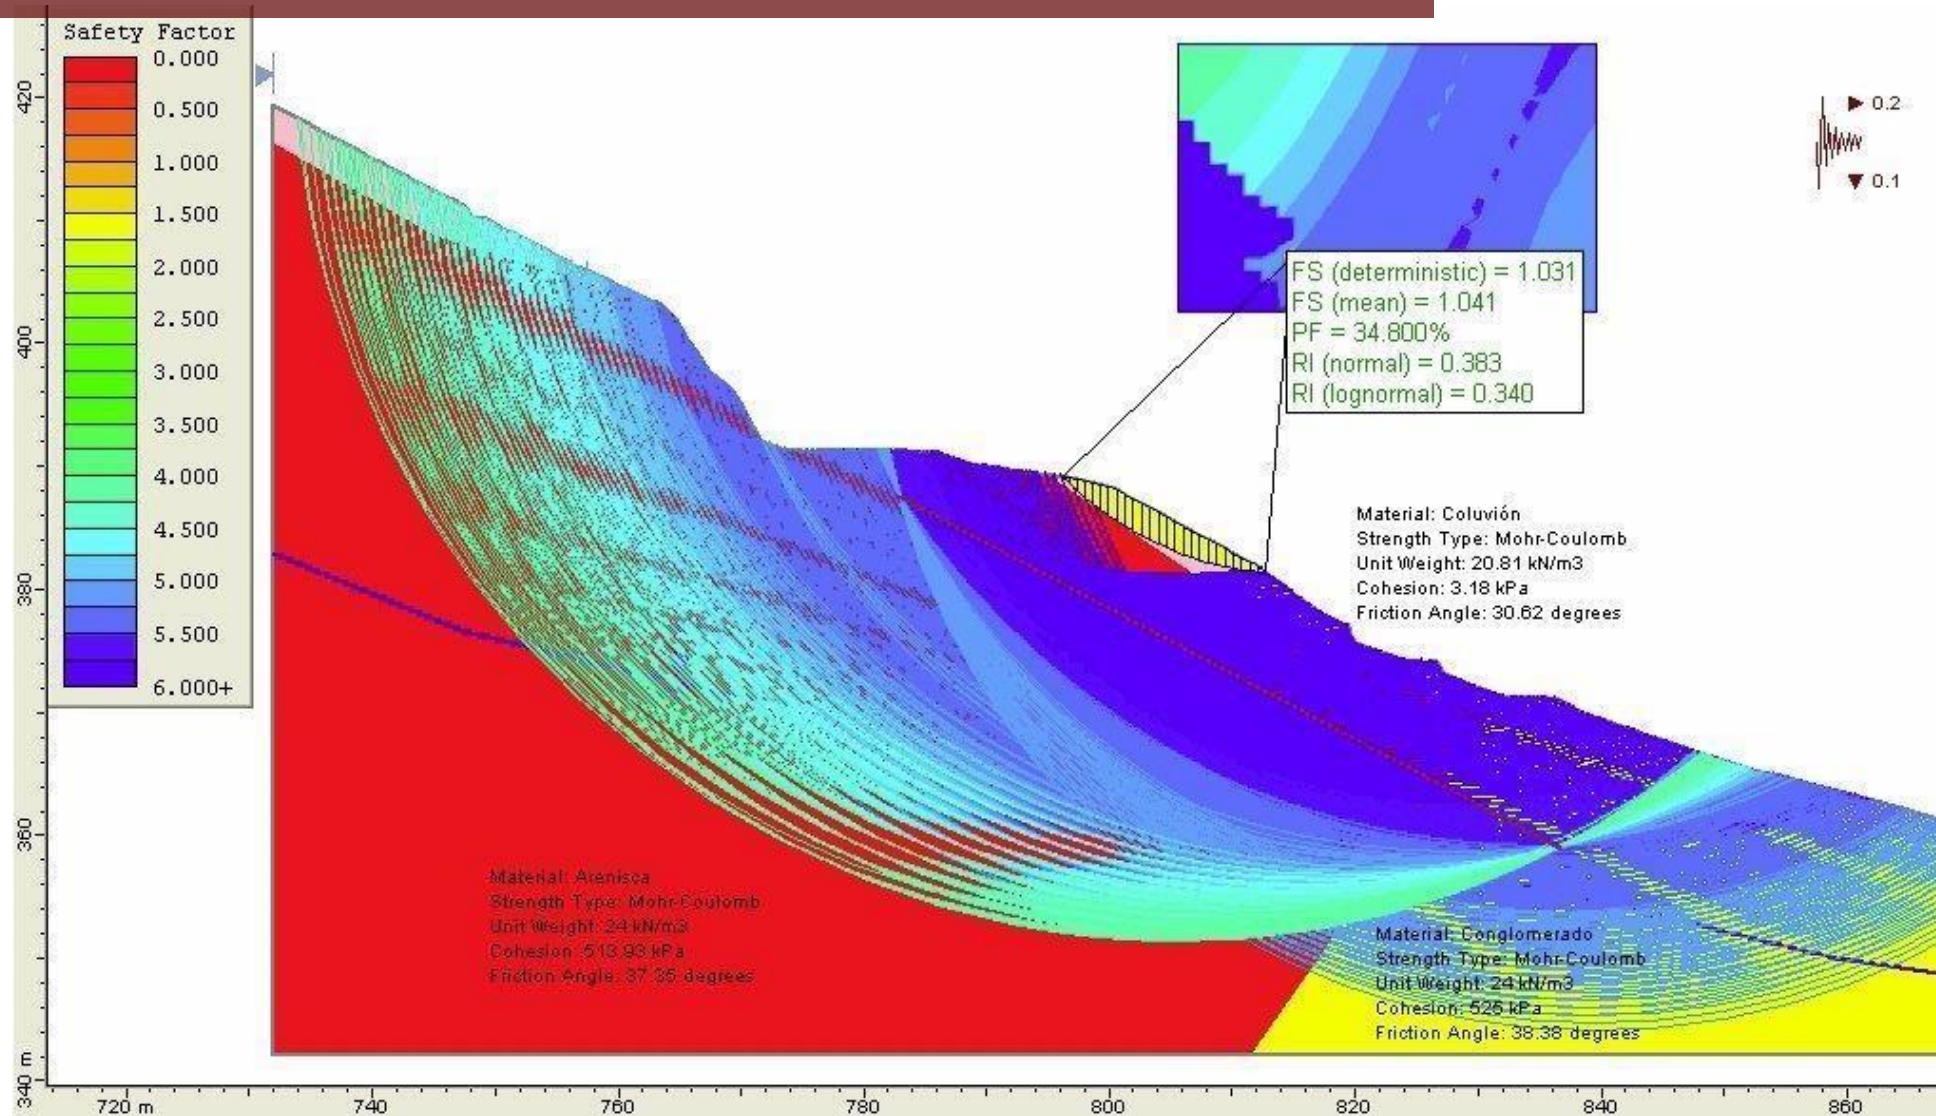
Safety Factor
0.000
0.500
1.000
1.500
2.000
2.500
3.000
3.500
4.000
4.500
5.000
5.500
6.000+

420
400
380
360
340 m

0.2
0.1

FS (deterministic) = 1.031
FS (mean) = 1.041
PF = 34.800%
RI (normal) = 0.383
RI (lognormal) = 0.340

Material: Coluvión
Strength Type: Mohr-Coulomb
Unit Weight: 20.81 kN/m3
Cohesion: 3.18 kPa
Friction Angle: 30.62 degrees

Material: Arenisca
Strength Type: Mohr-Coulomb
Unit Weight: 24 kN/m3
Cohesion: 513.93 kPa
Friction Angle: 37.35 degrees

Material: Conglomerado
Strength Type: Mohr-Coulomb
Unit Weight: 24 kN/m3
Cohesion: 525 kPa
Friction Angle: 38.38 degrees

720 m
740
760
780
800
820
840
860